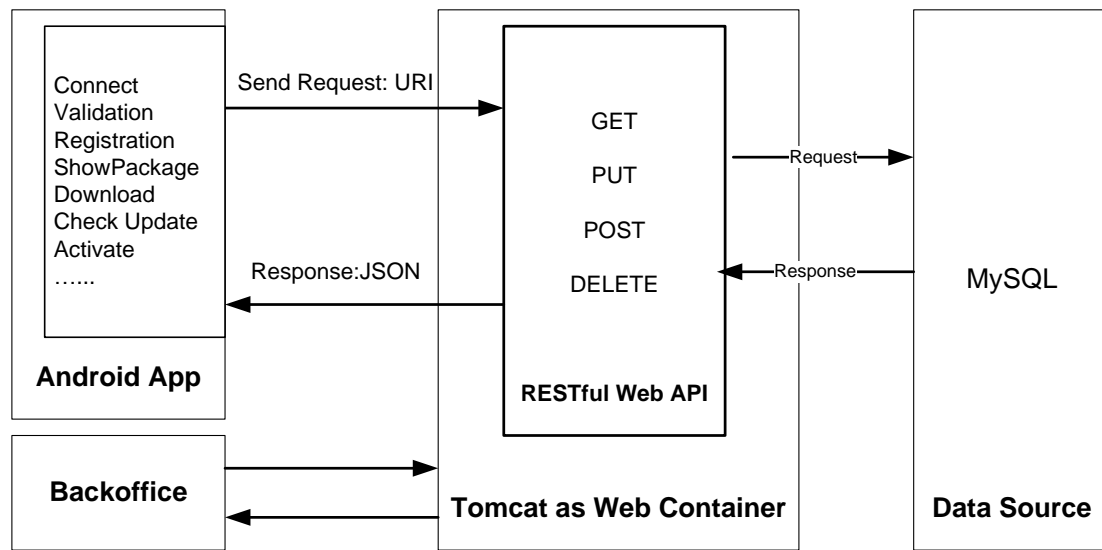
Connect
Validation
Registration
ShowPackage
Download
Check Update
Activate
…...

Android App

Send Request: URI

Response:JSON

GET

PUT

POST

DELETE

RESTful Web API

Request

Response

MySQL

Backoffice

Tomcat as Web Container

Data Source